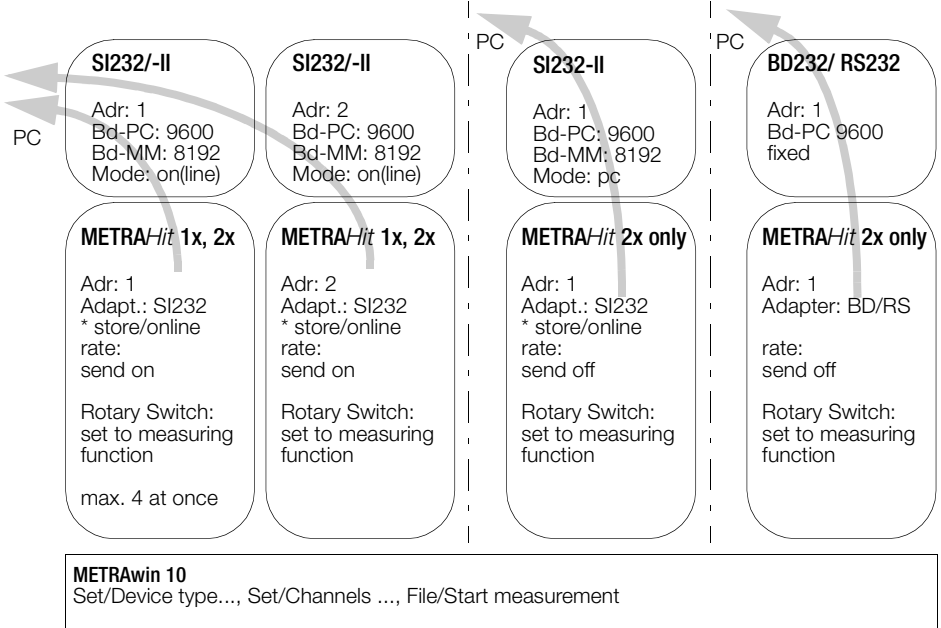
PC

SI232/-II

Adr: 1
Bd-PC: 9600
Bd-MM: 8192
Mode: on(line)

SI232/-II

Adr: 2
Bd-PC: 9600
Bd-MM: 8192
Mode: on(line)

PC

SI232-II

Adr: 1
Bd-PC: 9600
Bd-MM: 8192
Mode: pc

PC

BD232/ RS232

Adr: 1
Bd-PC 9600
fixed

METRAHit 1x, 2x

Adr: 1
Adapt.: SI232
* store/online
rate:
send on

Rotary Switch:
set to measuring function

max. 4 at once

METRAHit 1x, 2x

Adr: 2
Adapt.: SI232
* store/online
rate:
send on

Rotary Switch:
set to measuring function

METRAHit 2x only

Adr: 1
Adapt.: SI232
* store/online
rate:
send off

Rotary Switch:
set to measuring function

METRAHit 2x only

Adr: 1
Adapter: BD/RS

rate:
send off

Rotary Switch:
set to measuring function

METRAwin 10
Set/Device type..., Set/Channels ..., File/Start measurement